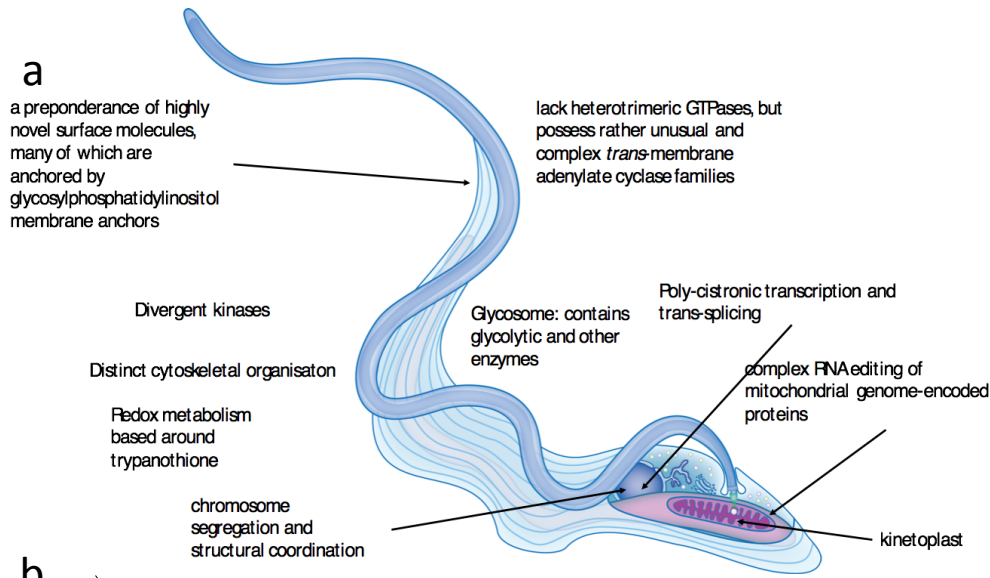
a

a preponderance of highly novel surface molecules, many of which are anchored by glycosylphosphatidylinositol membrane anchors

lack heterotrimeric GTPases, but possess rather unusual and complex *trans*-membrane adenylate cyclase families

Divergent kinases

Glycosome: contains glycolytic and other enzymes

Poly-cistronic transcription and trans-splicing

Distinct cytoskeletal organisaton

complex RNA editing of mitochondrial genome-encoded proteins

Redox metabolism based around trypanothione

chromosome segregation and structural coordination

kinetoplast

b